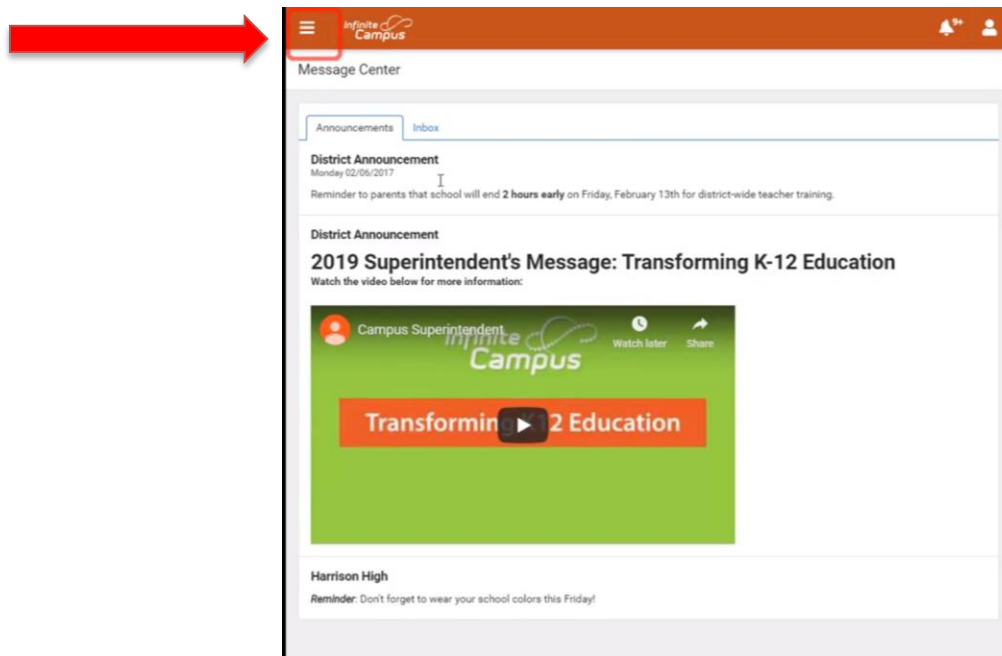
Infinite Campus

9+

Message Center

Announcements | Inbox

District Announcement
Monday 02/06/2017
Reminder to parents that school will end **2 hours early** on Friday, February 13th for district-wide teacher training.

District Announcement
2019 Superintendent's Message: Transforming K-12 Education
Watch the video below for more information:

Campus Superintendent
Watch later
Share
Infinite Campus
Transforming K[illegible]2 Education

Harrison High
*Reminder*: Don't forget to wear your school colors this Friday!